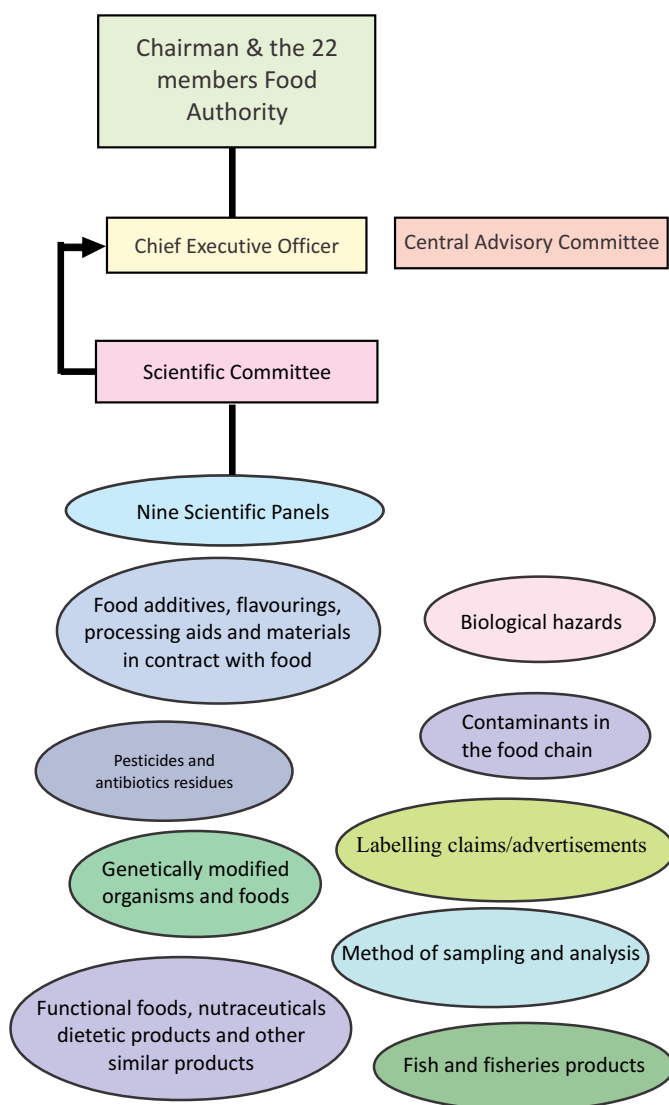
Chairman & the 22 members Food Authority

Chief Executive Officer

Central Advisory Committee

Scientific Committee

Nine Scientific Panels

Food additives, flavourings, processing aids and materials in contract with food

Biological hazards

Contaminants in the food chain

Pesticides and antibiotics residues

Labelling claims/advertisements

Genetically modified organisms and foods

Method of sampling and analysis

Functional foods, nutraceuticals dietetic products and other similar products

Fish and fisheries products